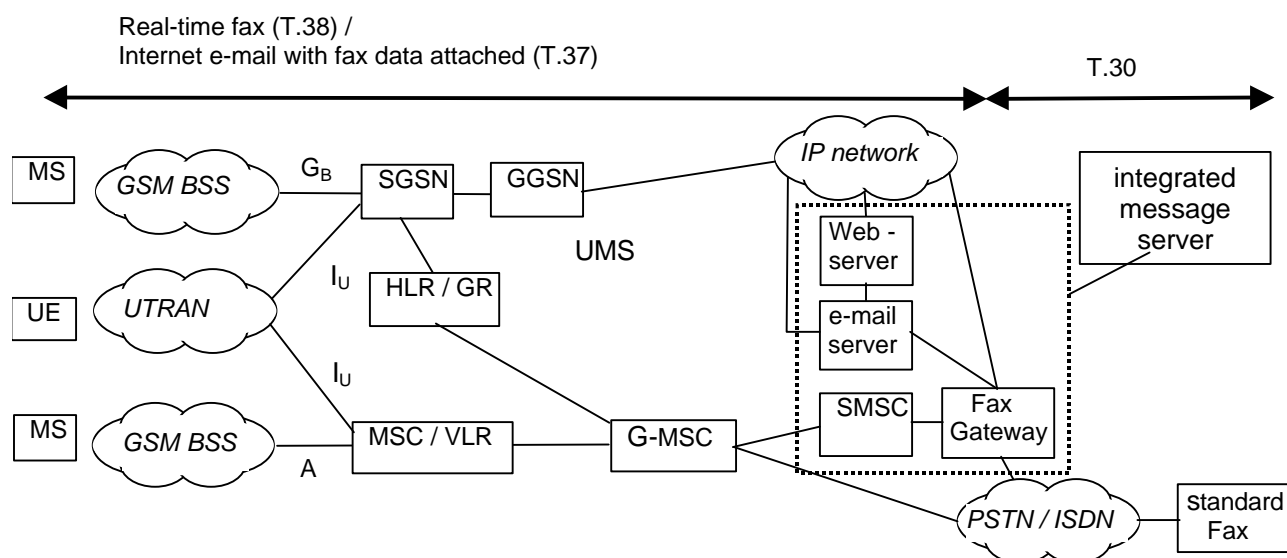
Real-time fax (T.38) /
Internet e-mail with fax data attached (T.37)

T.30

MS

GSM BSS

$G_B$

SGSN

GGSN

IP network

integrated message server

UMS

Web - server

$I_U$

HLR / GR

UE

UTRAN

e-mail server

$I_U$

SMSC

Fax Gateway

MS

GSM BSS

MSC / VLR

G-MSC

A

PSTN / ISDN

standard Fax